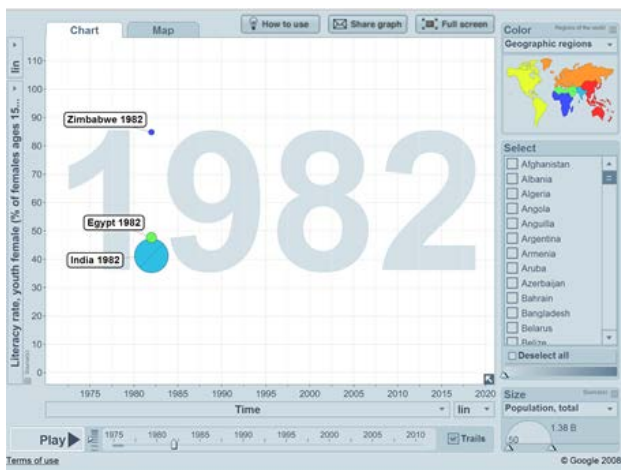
Chart
Map
How to use
Share graph
Full screen
Color
Regions of the world
Geographic regions

lin
Literacy rate, youth female (% of females ages 15...
110
100
90
80
70
60
50
40
30
20
10
0

1982

Zimbabwe 1982
Egypt 1982
India 1982

1975 1980 1985 1990 1995 2000 2005 2010 2015 2020
Time
lin

Select
Afghanistan
Albania
Algeria
Angola
Anguilla
Argentina
Armenia
Aruba
Azerbaijan
Bahrain
Bangladesh
Belarus
Belize
Deselect all

Size
Population, total
1.38 B
50

Play
1975 1980 1985 1990 1995 2000 2005 2010
Trails

Terms of use
© Google 2008